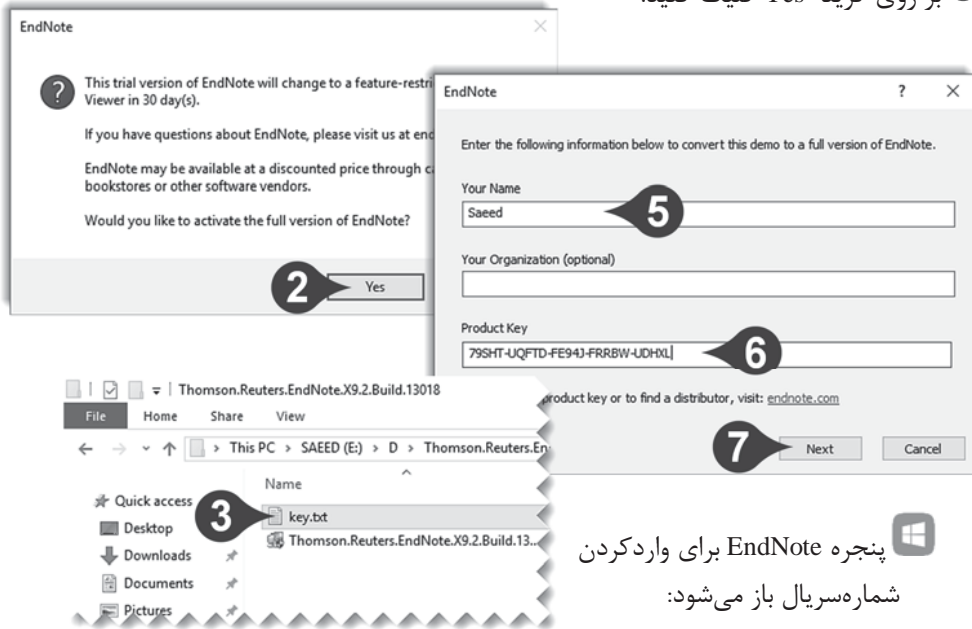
بر روی گزینه Yes کلیک کنید:

EndNote

This trial version of EndNote will change to a feature-restri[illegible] Viewer in 30 day(s).

If you have questions about EndNote, please visit us at end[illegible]

EndNote may be available at a discounted price through ca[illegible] bookstores or other software vendors.

Would you like to activate the full version of EndNote?

2 Yes

EndNote ? ×

Enter the following information below to convert this demo to a full version of EndNote.

Your Name

Saeed

5

Your Organization (optional)

Product Key

79SHT-UQFTD-FE94J-FRRBW-UDHXL

6

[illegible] product key or to find a distributor, visit: endnote.com

7 Next Cancel

Thomson.Reuters.EndNote.X9.2.Build.13018

File Home Share View

> This PC > SAEED (E:) > D > Thomson.Reuters.En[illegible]

Name

Quick access

Desktop

Downloads

Documents

Pictures

3 key.txt

Thomson.Reuters.EndNote.X9.2.Build.13...

پنجره EndNote برای واردکردن شماره‌سریال باز می‌شود: